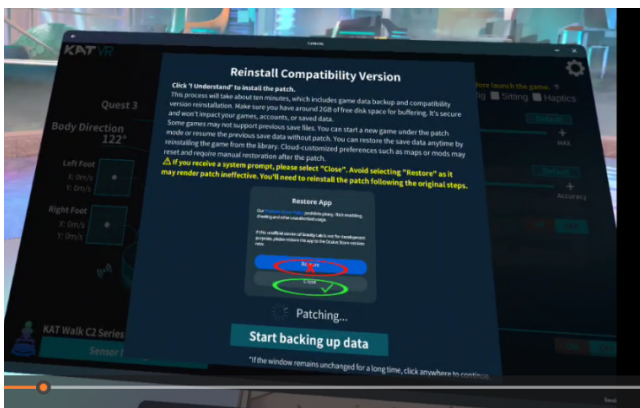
KAT VR

Quest 3

Body Direction
122°

Left Foot
X: 0m/s
Y: 0m/s

Right Foot
X: 0m/s
Y: 0m/s

KAT Walk C2 Series

Sensor

Reinstall Compatibility Version

Click 'I Understand' to install the patch.
This process will take about ten minutes, which includes game data backup and compatibility version reinstallation. Make sure you have around 2GB of free disk space for buffering. It's secure and won't impact your games, accounts, or saved data.
Some games may not support previous save files. You can start a new game under the patch mode or resume the previous save data without patch. You can restore the save data anytime by reinstalling the game from the library. Cloud-customized preferences such as maps or mods may reset and require manual restoration after the patch.
⚠ If you receive a system prompt, please select "Close". Avoid selecting "Restore" as it may render patch ineffective. You'll need to reinstall the patch following the original steps.

Restore App

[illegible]

Restore

Close

Patching...

Start backing up data

*If the window remains unchanged for a long time, click anywhere to continue

re launch the game.
Sitting Haptics

MAX

Accuracy